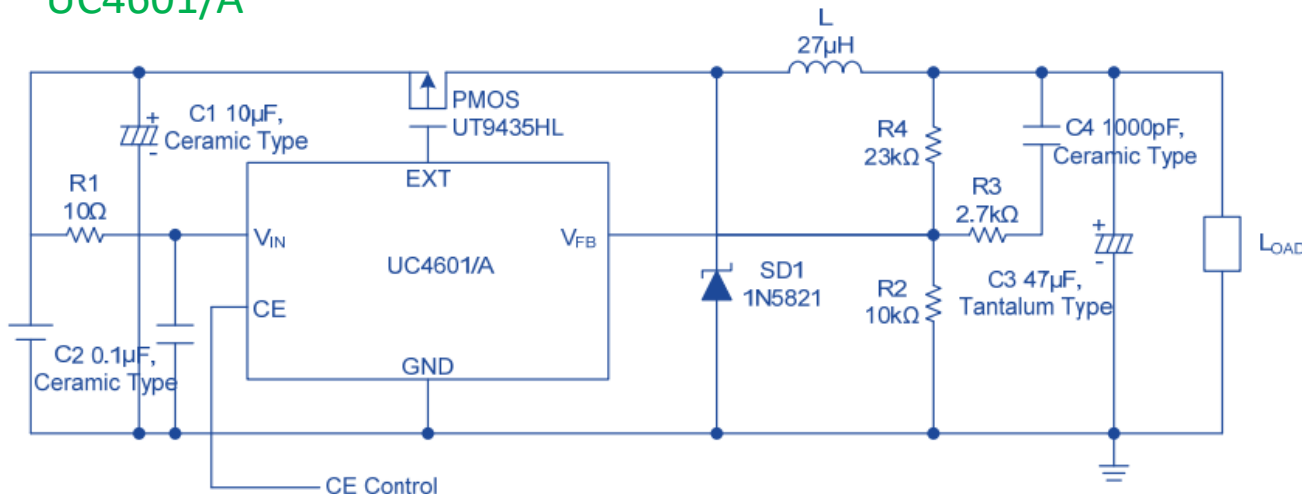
UC4601/A

L
27μH

C1 10μF,
Ceramic Type

PMOS
UT9435HL

R4
23kΩ

C4 1000pF,
Ceramic Type

R1
10Ω

EXT

R3
2.7kΩ

$V_{IN}$

$V_{FB}$

UC4601/A

SD1
1N5821

$L_{OAD}$

CE

R2
10kΩ

C3 47μF,
Tantalum Type

C2 0.1μF,
Ceramic Type

GND

CE Control